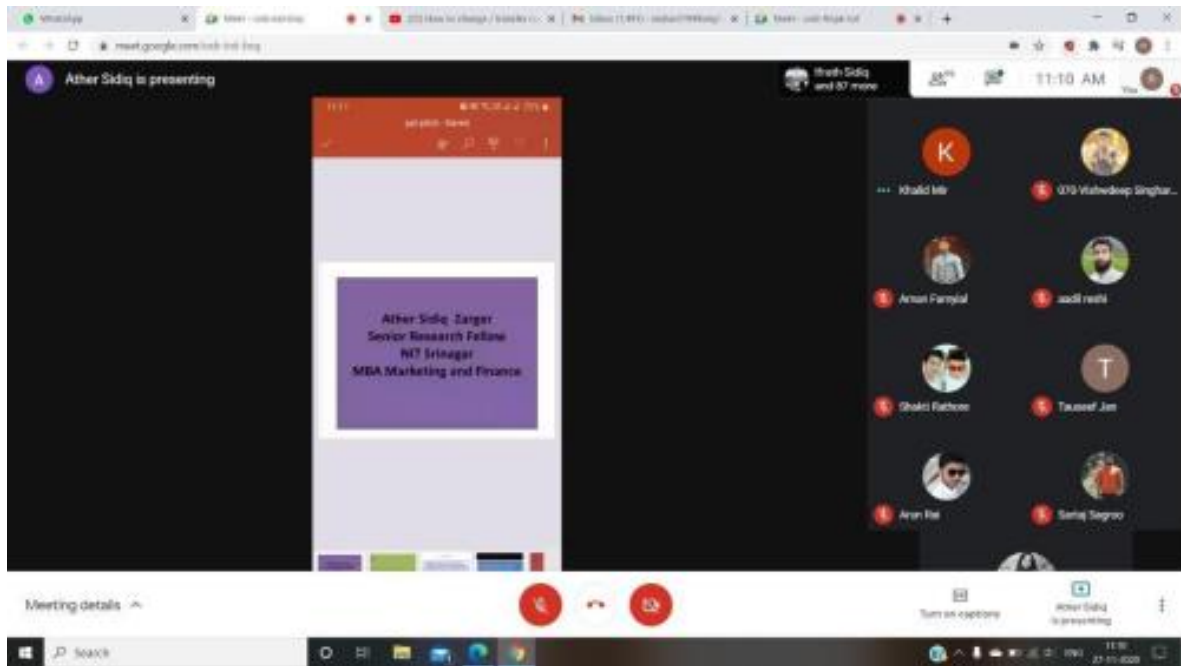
WhatsApp

Meet - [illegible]

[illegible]

Inbox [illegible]

Meet - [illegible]

meet.google.com/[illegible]

A Ather Sidiq is presenting

Ifrah Sidiq and 87 more

11:10 AM

You

ppt pitch - Saved

Ather Sidiq Zargar
Senior Research Fellow
NIT Srinagar
MBA Marketing and Finance

K

Khalid Mir

070 Vishwdeep Singhar...

Aman Farryial

aadil reshi

Shakti Rathore

T

Tauseef Jan

Arun Rai

Sartaj Sagroo

Meeting details ^

Turn on captions

Ather Sidiq is presenting

Search

11:10
27-11-2020